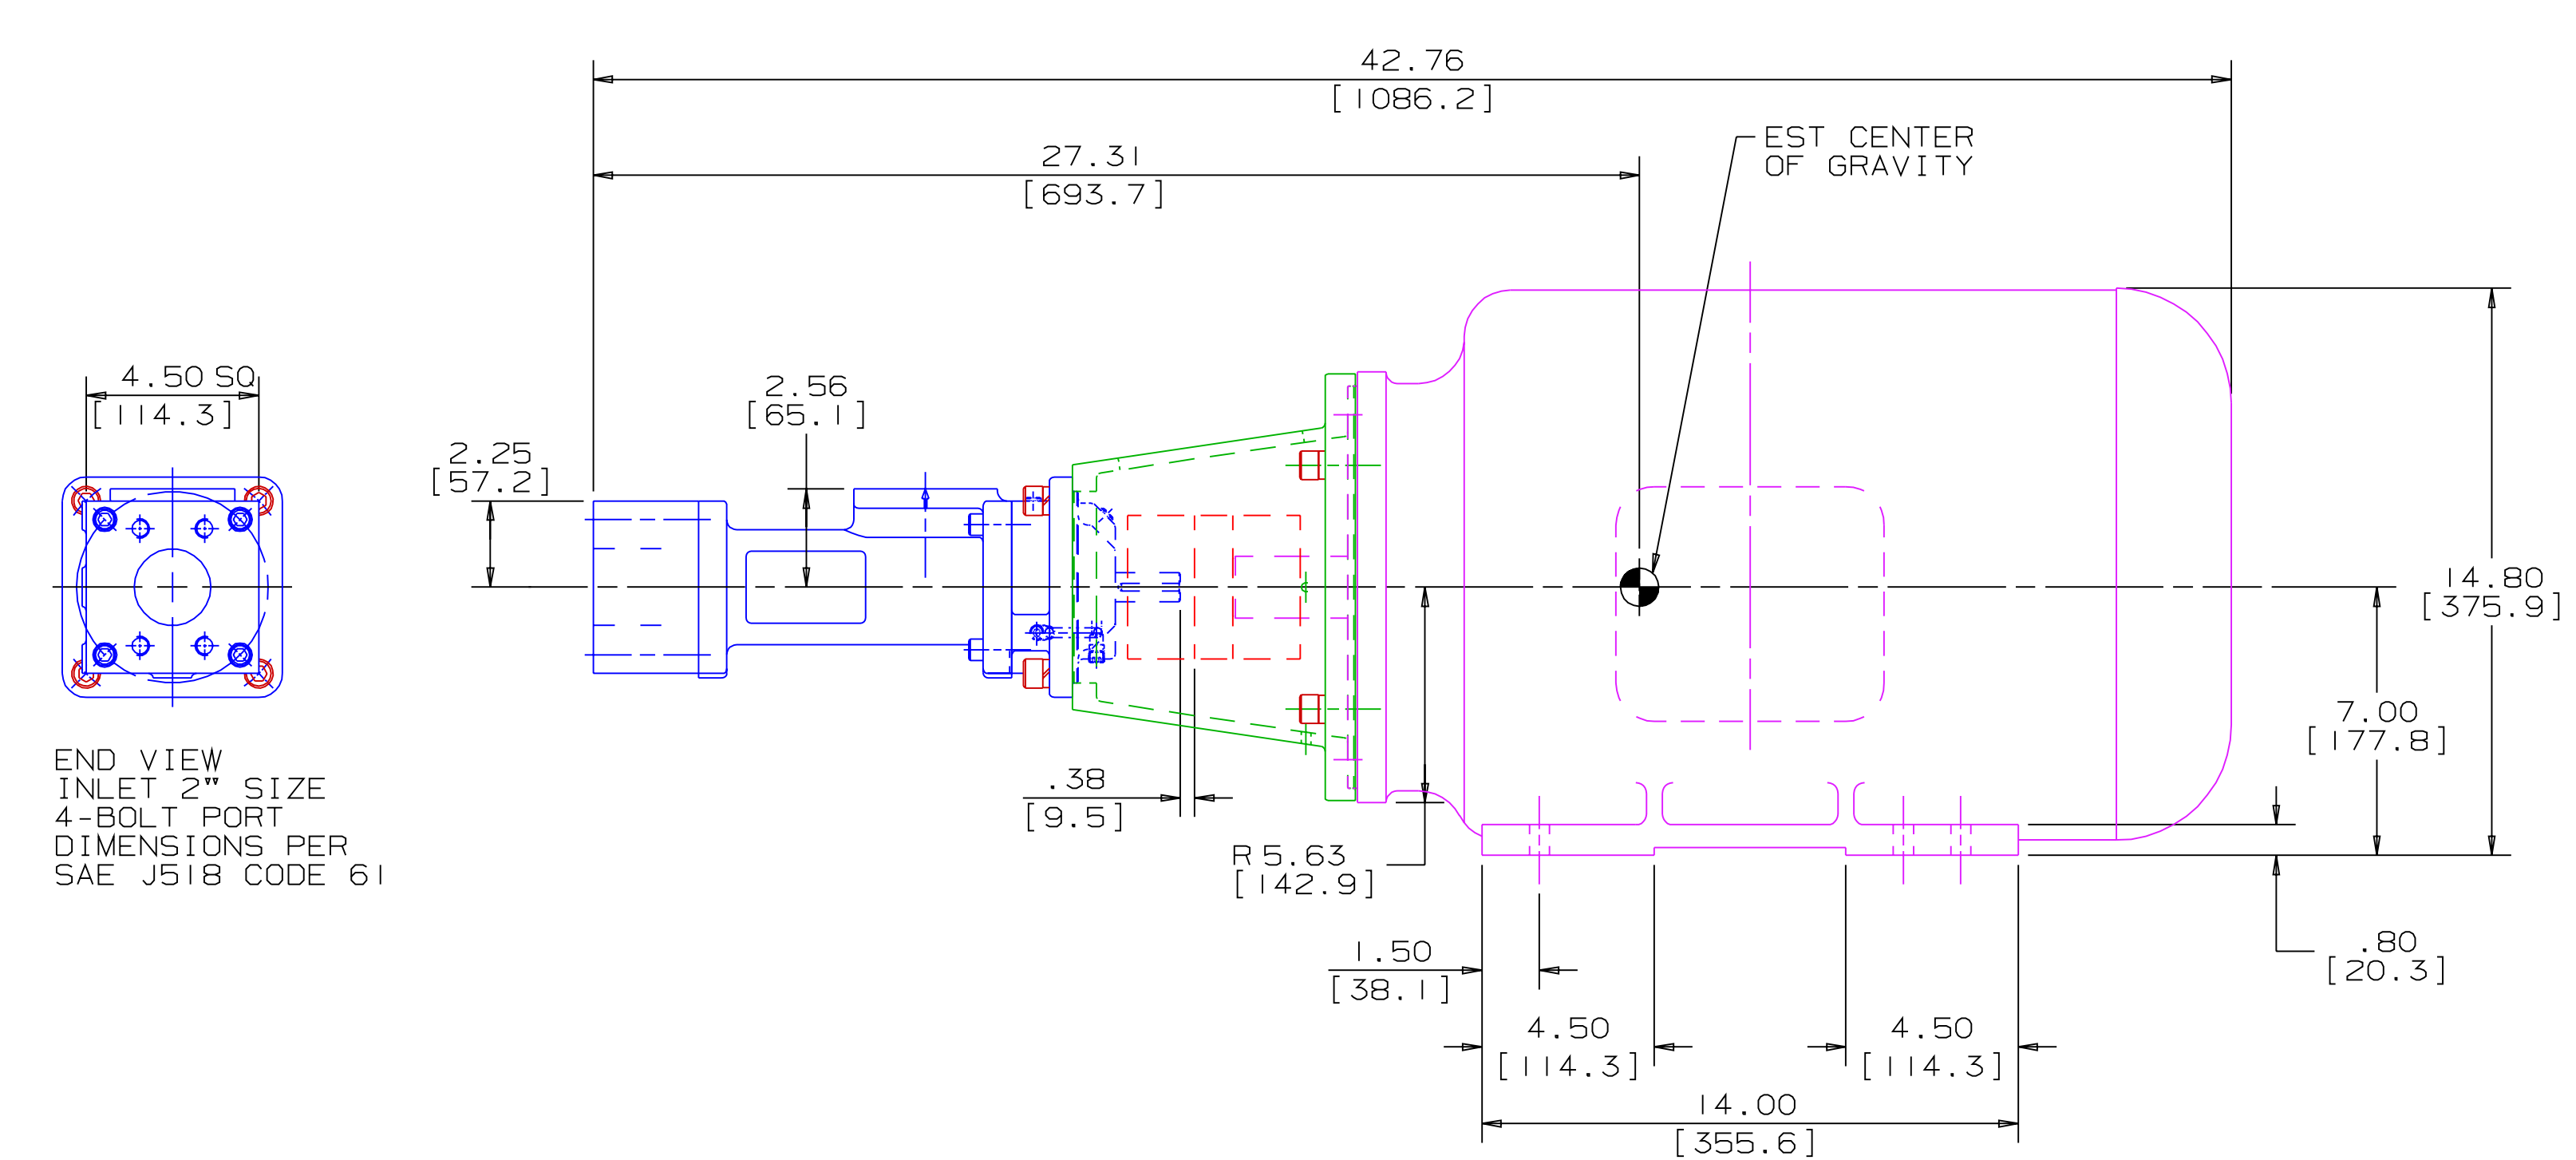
42.76
[1086.2]

27.31
[693.7]

EST CENTER
OF GRAVITY

4.50 SQ
[114.3]

2.56
[65.1]

2.25
[57.2]

14.80
[375.9]

7.00
[177.8]

END VIEW
INLET 2" SIZE
4-BOLT PORT
DIMENSIONS PER
SAE J518 CODE 61

.38
[9.5]

R 5.63
[142.9]

1.50
[38.1]

.80
[20.3]

4.50
[114.3]

4.50
[114.3]

14.00
[355.6]